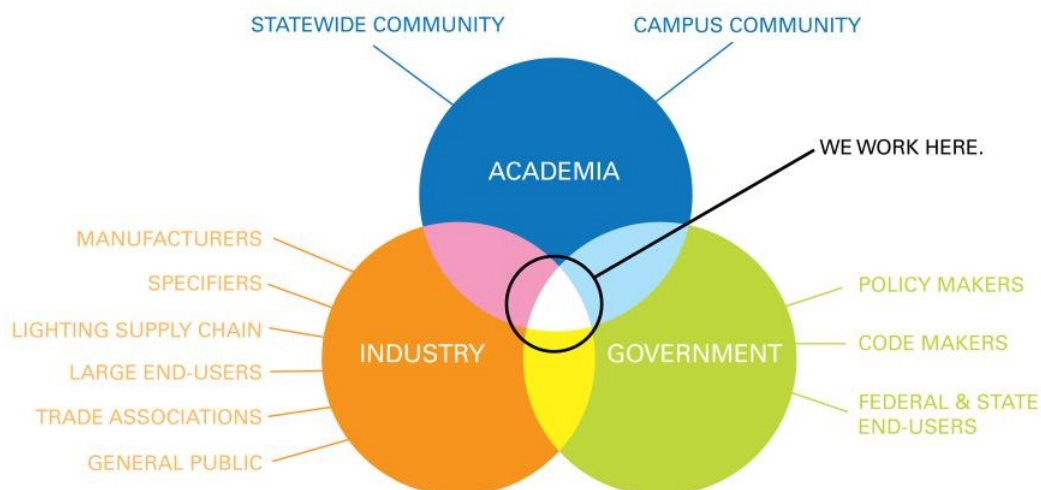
STATEWIDE COMMUNITY

CAMPUS COMMUNITY

ACADEMIA

WE WORK HERE.

MANUFACTURERS

SPECIFIERS

LIGHTING SUPPLY CHAIN

LARGE END-USERS

TRADE ASSOCIATIONS

GENERAL PUBLIC

INDUSTRY

GOVERNMENT

POLICY MAKERS

CODE MAKERS

FEDERAL & STATE END-USERS